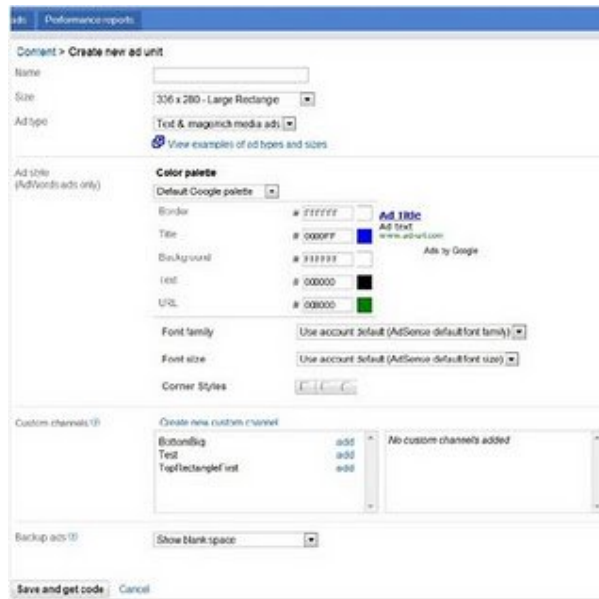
ads Performance reports

Content > Create new ad unit

Name

Size 336 x 280 - Large Rectangle

Ad type Text & image/rich media ads

View examples of ad types and sizes

Ad style (AdWords ads only)

Color palette

Default Google palette

Border # FFFFFF

Title # 0000FF

Background # FFFFFF

Text # 000000

URL # 008000

Ad Title
Ad text
www.ad-url.com
Ads by Google

Font family Use account default (AdSense default font family)

Font size Use account default (AdSense default font size)

Corner Styles

Custom channels

Create new custom channel

BottomBig add
Test add
TopRectangleFirst add

No custom channels added

Backup ads Show blank space

Save and get code Cancel